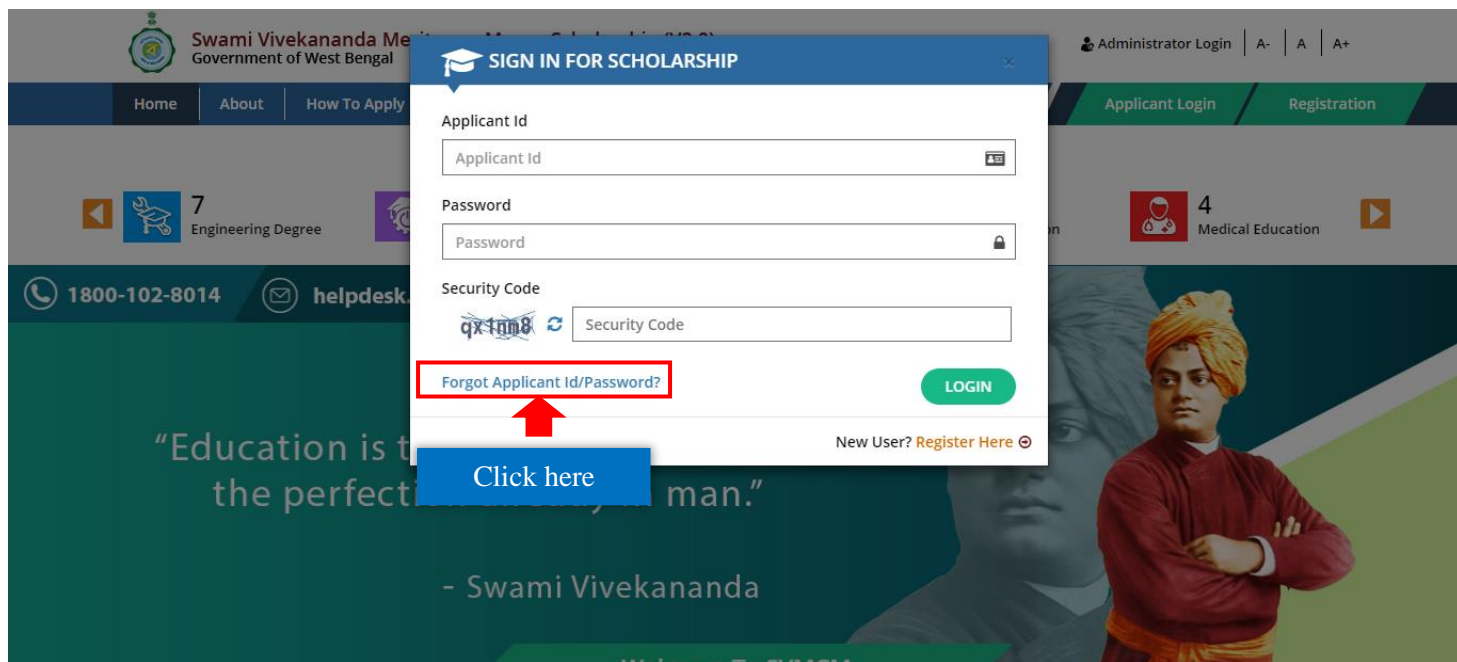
Swami Vivekananda Me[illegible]
Government of West Bengal

Administrator Login | A- | A | A+

Home | About | How To Apply | Applicant Login | Registration

7
Engineering Degree

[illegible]n

4
Medical Education

1800-102-8014 | helpdesk.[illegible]

SIGN IN FOR SCHOLARSHIP
×

Applicant Id
Applicant Id

Password
Password

Security Code
qx1nm8
Security Code

Forgot Applicant Id/Password?

LOGIN

New User? Register Here

Click here

"Education is t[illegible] the perfecti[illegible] man."

- Swami Vivekananda

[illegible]